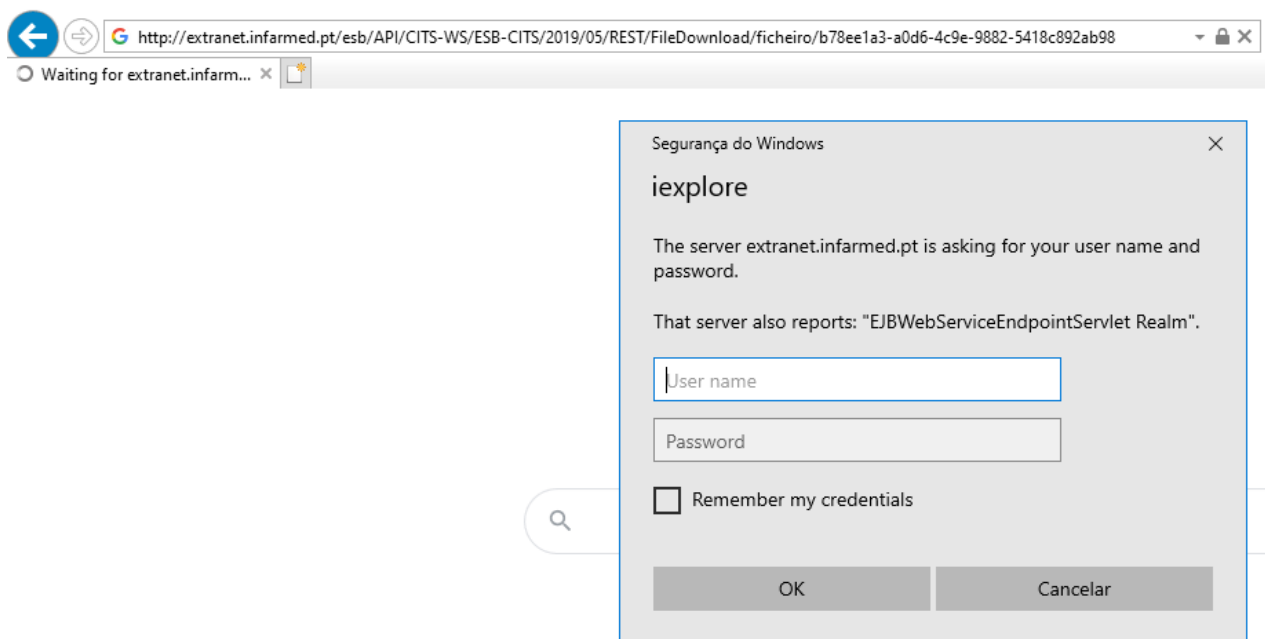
http://extranet.infarmed.pt/esb/API/CITS-WS/ESB-CITS/2019/05/REST/FileDownload/ficheiro/b78ee1a3-a0d6-4c9e-9882-5418c892ab98

Waiting for extranet.infarm...

Segurança do Windows

iexplore

The server extranet.infarmed.pt is asking for your user name and password.

That server also reports: "EJBWebServiceEndpointServlet Realm".

User name

Password

Remember my credentials

OK

Cancelar